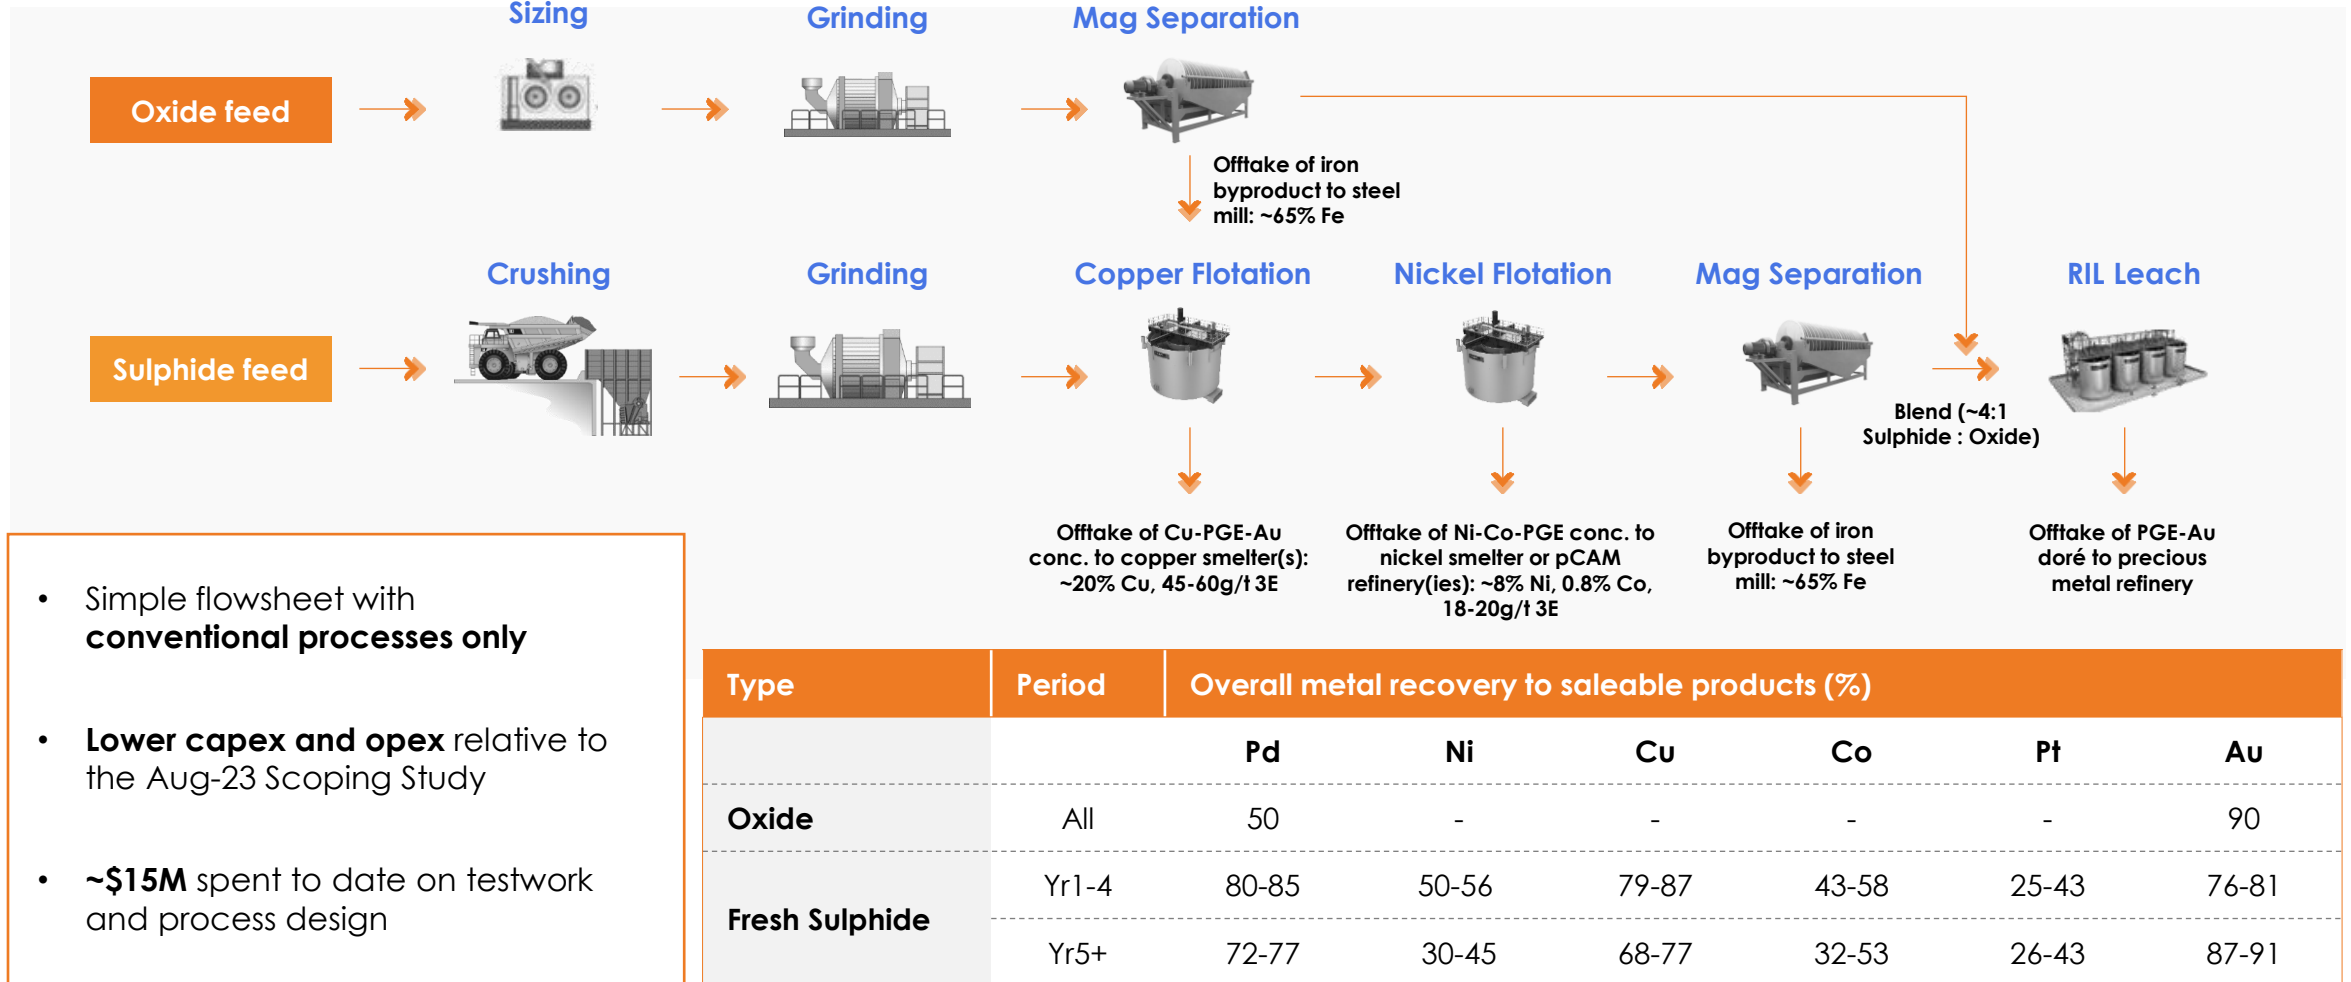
Sizing

Grinding

Mag Separation

Oxide feed

Offtake of iron byproduct to steel mill: ~65% Fe

Crushing

Grinding

Copper Flotation

Nickel Flotation

Mag Separation

RIL Leach

Sulphide feed

Blend (~4:1 Sulphide : Oxide)

Offtake of Cu-PGE-Au conc. to copper smelter(s): ~20% Cu, 45-60g/t 3E

Offtake of Ni-Co-PGE conc. to nickel smelter or pCAM refinery(ies): ~8% Ni, 0.8% Co, 18-20g/t 3E

Offtake of iron byproduct to steel mill: ~65% Fe

Offtake of PGE-Au doré to precious metal refinery

• Simple flowsheet with **conventional processes only**

• **Lower capex and opex** relative to the Aug-23 Scoping Study

• **~$15M** spent to date on testwork and process design

| Type | Period | Overall metal recovery to saleable products (%) | | | | | |
|---|---|---|---|---|---|---|---|
| | | Pd | Ni | Cu | Co | Pt | Au |
| Oxide | All | 50 | - | - | - | - | 90 |
| Fresh Sulphide | Yr1-4 | 80-85 | 50-56 | 79-87 | 43-58 | 25-43 | 76-81 |
| | Yr5+ | 72-77 | 30-45 | 68-77 | 32-53 | 26-43 | 87-91 |